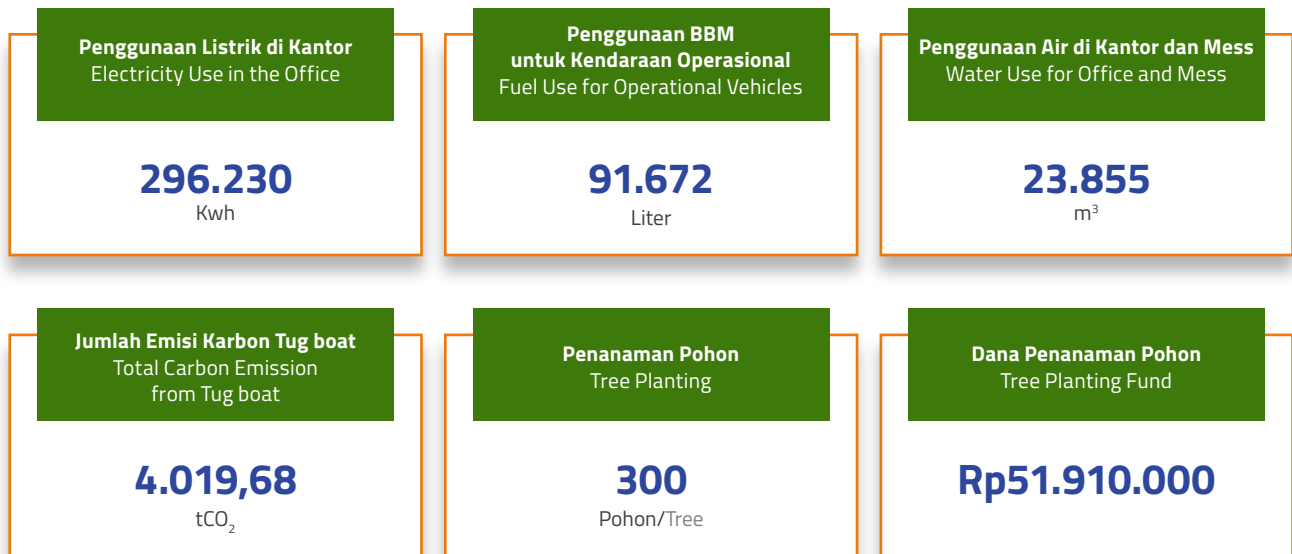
Penggunaan Listrik di Kantor
Electricity Use in the Office

296.230
Kwh

Penggunaan BBM untuk Kendaraan Operasional
Fuel Use for Operational Vehicles

91.672
Liter

Penggunaan Air di Kantor dan Mess
Water Use for Office and Mess

23.855
$m^3$

Jumlah Emisi Karbon Tug boat
Total Carbon Emission from Tug boat

4.019,68
$tCO_2$

Penanaman Pohon
Tree Planting

300
Pohon/Tree

Dana Penanaman Pohon
Tree Planting Fund

Rp51.910.000